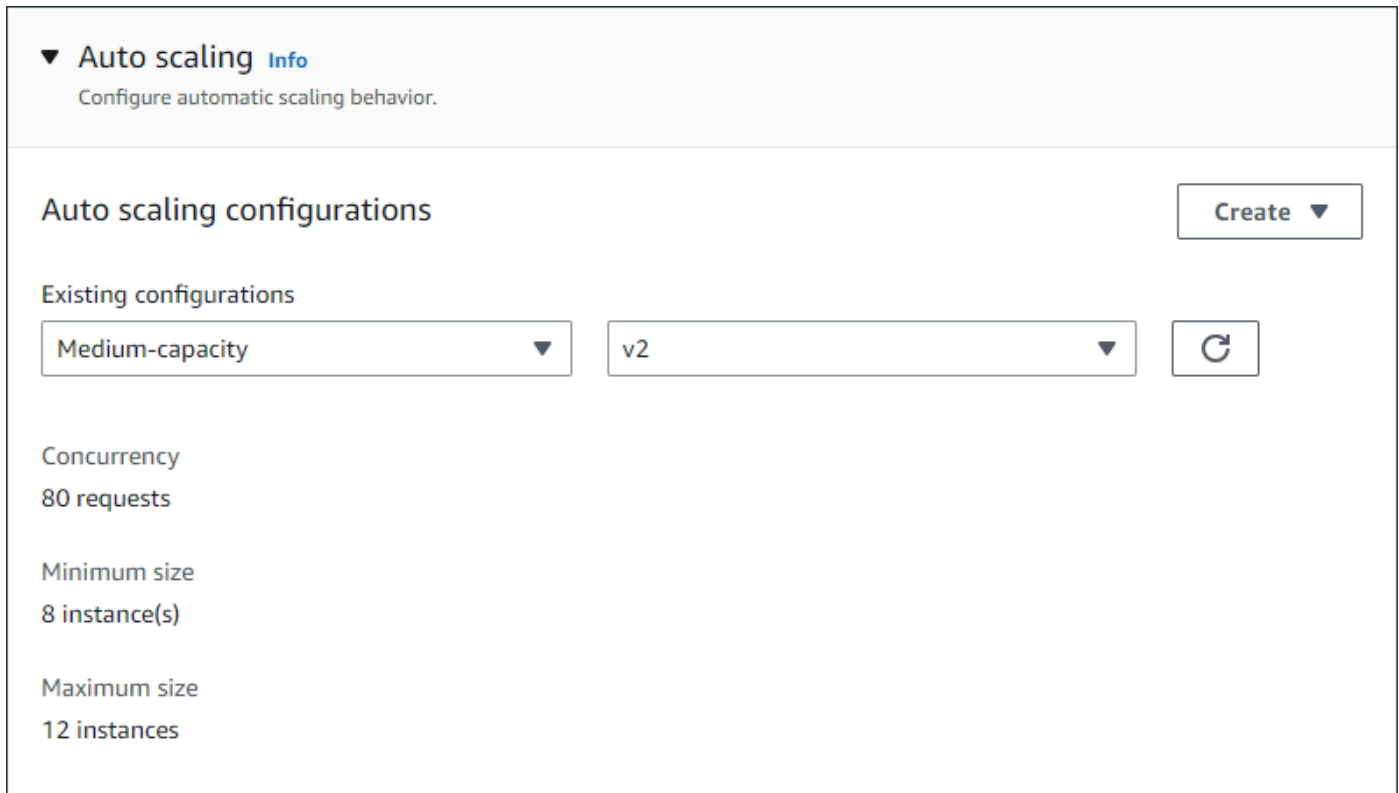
Auto scaling Info
Configure automatic scaling behavior.

Auto scaling configurations

Create

Existing configurations

Medium-capacity

v2

Concurrency
80 requests

Minimum size
8 instance(s)

Maximum size
12 instances